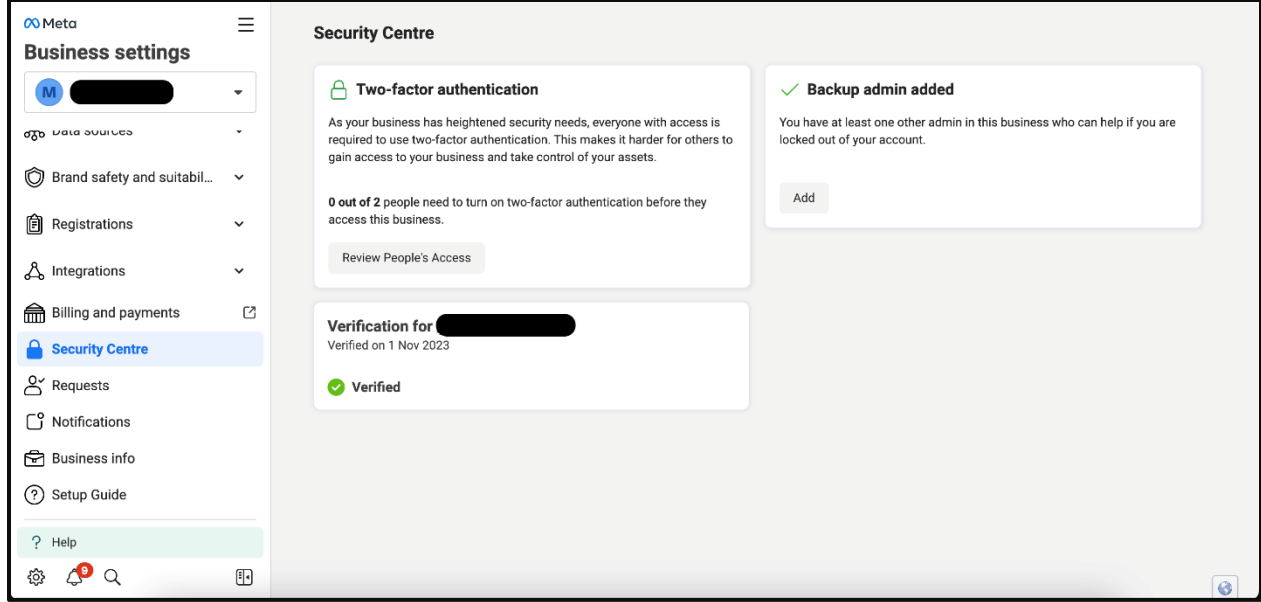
Meta

Business settings

M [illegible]

Data sources

Brand safety and suitabil...

Registrations

Integrations

Billing and payments

Security Centre

Requests

Notifications

Business info

Setup Guide

? Help

9

Security Centre

Two-factor authentication

As your business has heightened security needs, everyone with access is required to use two-factor authentication. This makes it harder for others to gain access to your business and take control of your assets.

**0 out of 2** people need to turn on two-factor authentication before they access this business.

Review People's Access

Verification for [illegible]

Verified on 1 Nov 2023

Verified

Backup admin added

You have at least one other admin in this business who can help if you are locked out of your account.

Add